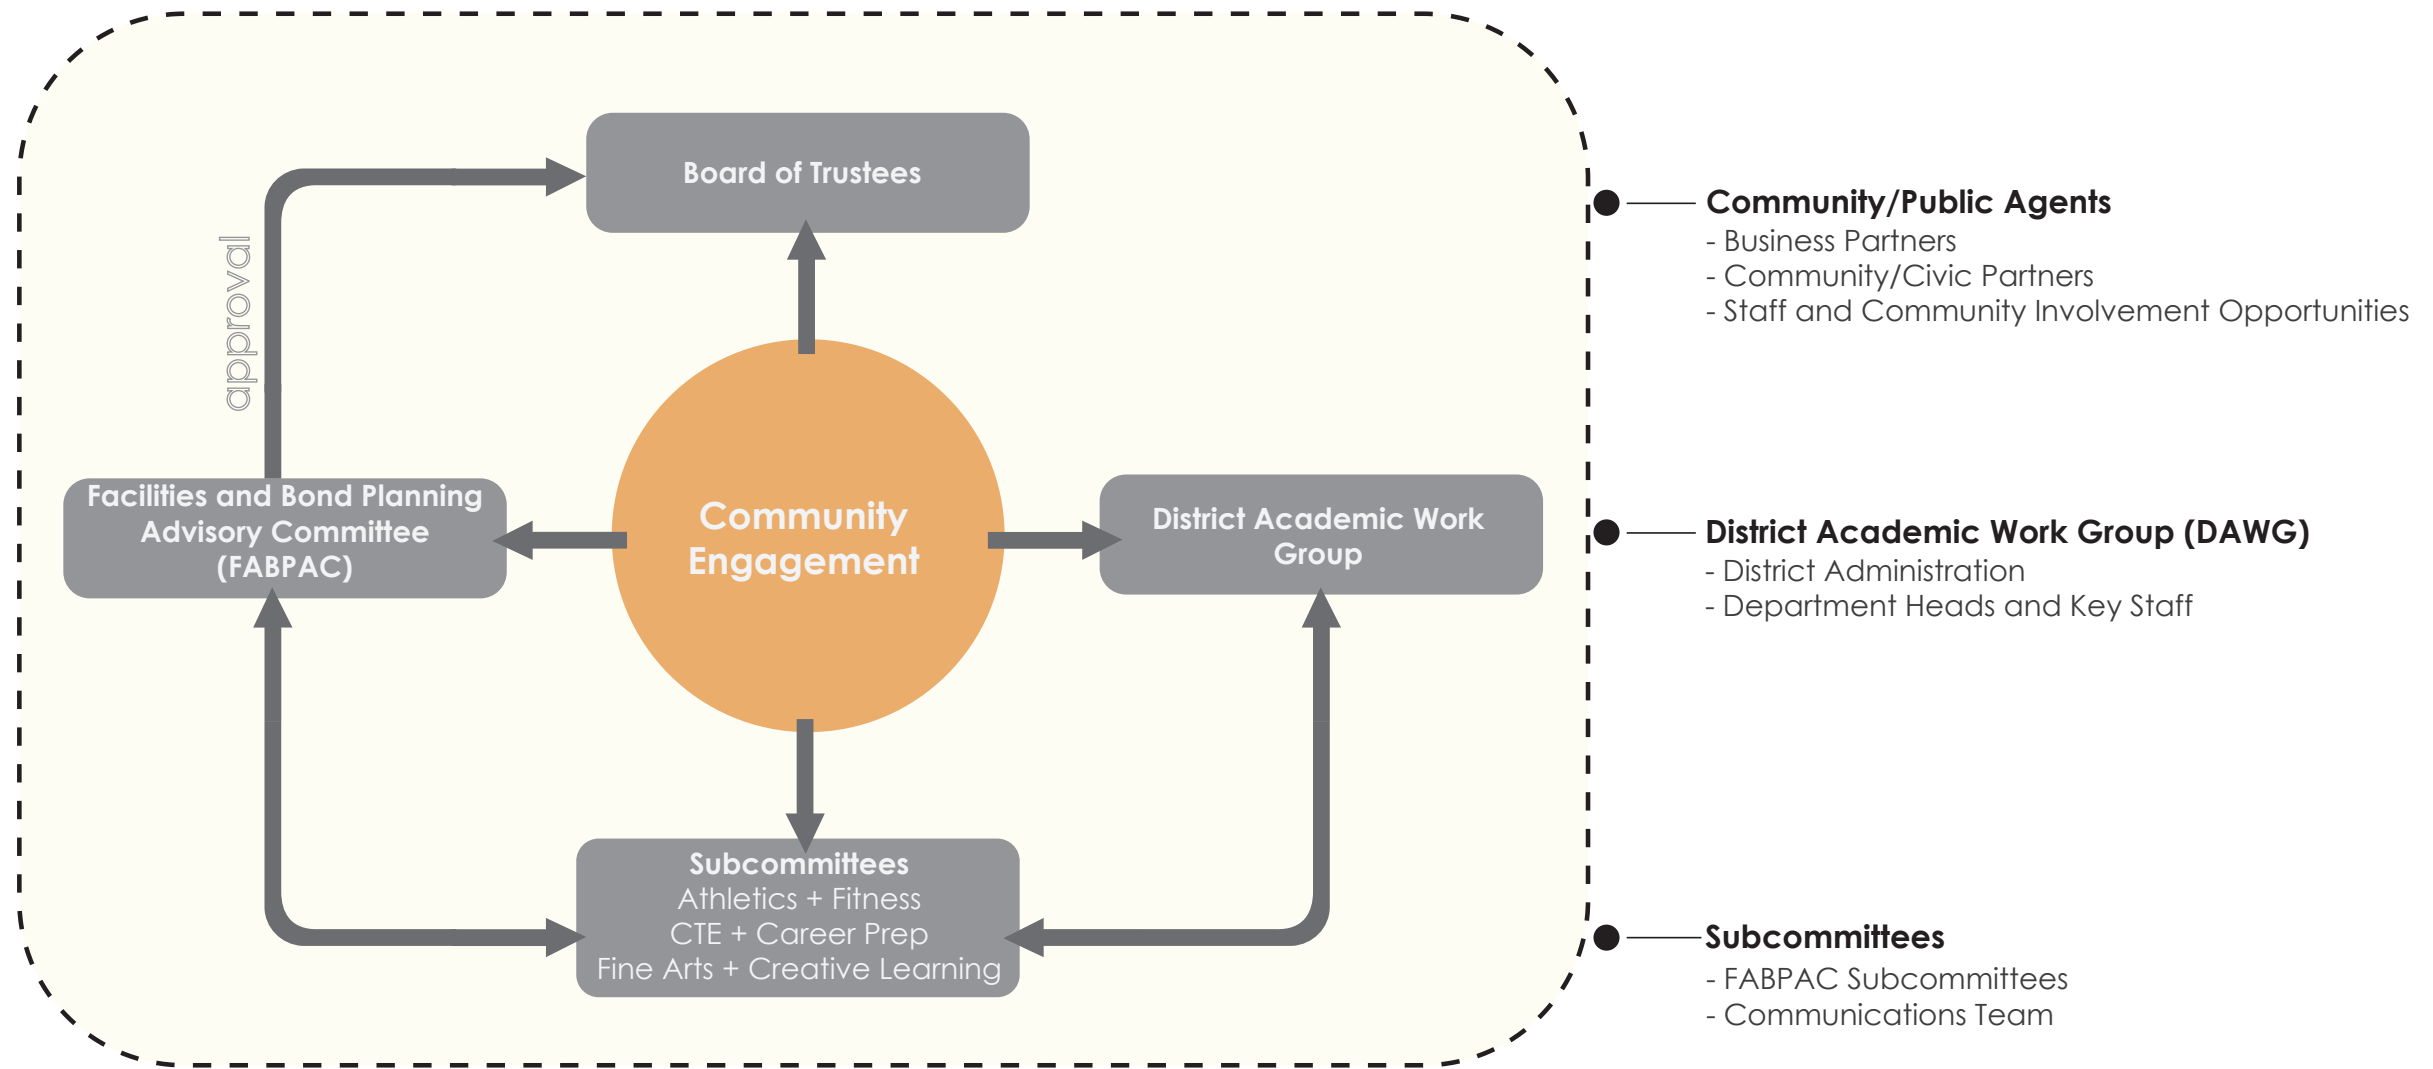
Board of Trustees

approval

Facilities and Bond Planning Advisory Committee (FABPAC)

Community Engagement

District Academic Work Group

Subcommittees
Athletics + Fitness
CTE + Career Prep
Fine Arts + Creative Learning

Community/Public Agents
- Business Partners
- Community/Civic Partners
- Staff and Community Involvement Opportunities

District Academic Work Group (DAWG)
- District Administration
- Department Heads and Key Staff

Subcommittees
- FABPAC Subcommittees
- Communications Team